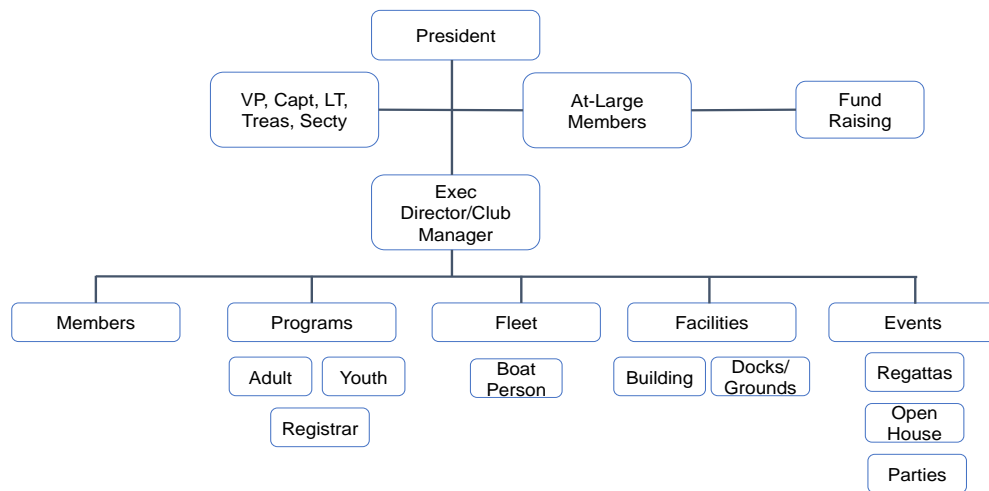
President

VP, Capt, LT, Treas, Secty

At-Large Members

Fund Raising

Exec Director/Club Manager

Members

Programs

Adult

Youth

Registrar

Fleet

Boat Person

Facilities

Building

Docks/ Grounds

Events

Regattas

Open House

Parties